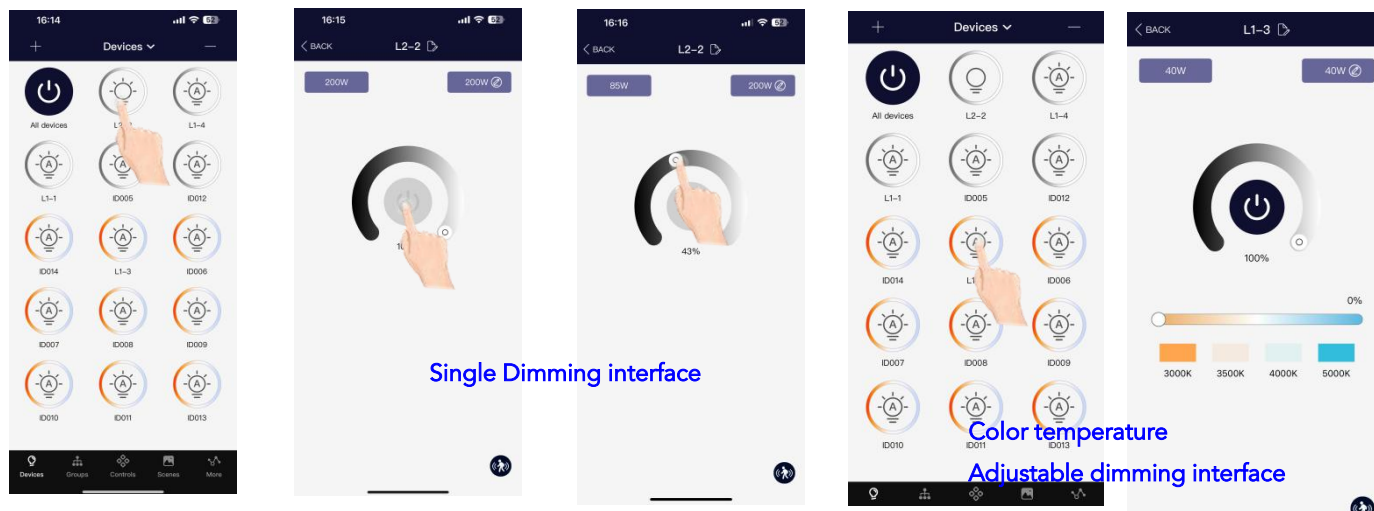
16:14 62
+ Devices —
All devices L1-? L1-4
L1-1 ID005 ID012
ID014 L1-3 ID006
ID007 ID008 ID009
ID010 ID011 ID013
Devices Groups Controls Scenes More

16:15 52
BACK L2-2
200W 200W
1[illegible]

16:16 52
BACK L2-2
85W 200W
43%

Single Dimming interface

+ Devices —
All devices L2-2 L1-4
L1-1 ID005 ID012
ID014 L1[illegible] ID006
ID007 ID008 ID009
ID010 ID011 ID013

BACK L1-3
40W 40W
100%
0%
3000K 3500K 4000K 5000K

Color temperature
Adjustable dimming interface